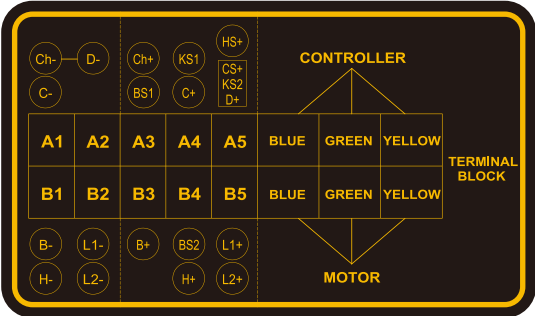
Ch- D-
C-
Ch+ KS1
BS1 C+
HS+
CS+
KS2
D+
CONTROLLER

| A1 | A2 | A3 | A4 | A5 | BLUE | GREEN | YELLOW |
|---|---|---|---|---|---|---|---|
| B1 | B2 | B3 | B4 | B5 | BLUE | GREEN | YELLOW |

TERMINAL BLOCK

B- L1-
H- L2-
B+ BS2 L1+
H+ L2+
MOTOR